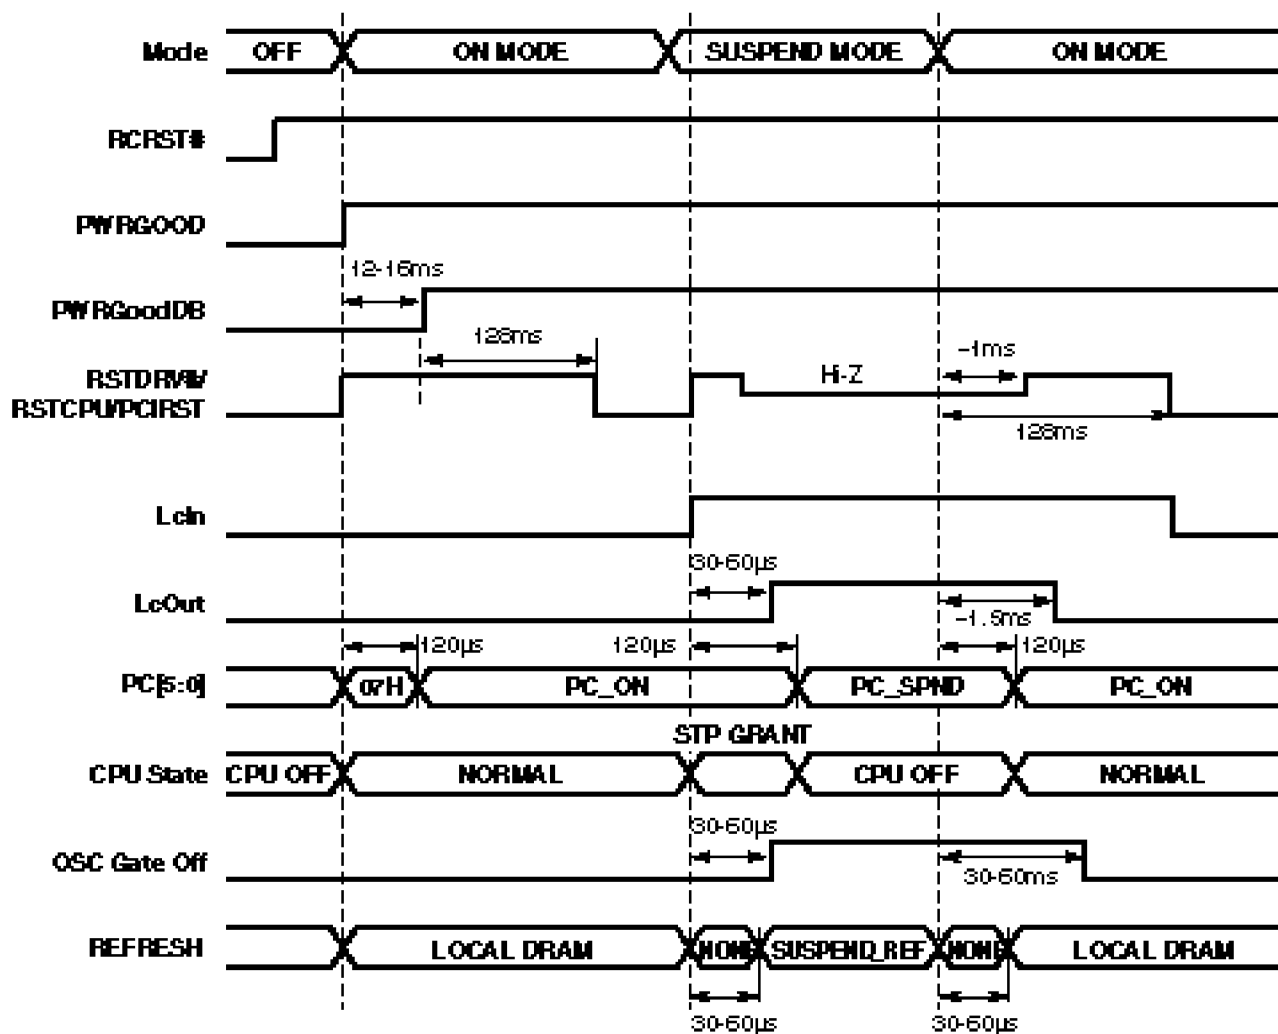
Mode
OFF
ON MODE
SUSPEND MODE
ON MODE
RCRST#
PWRGOOD
12-16ms
PWRGoodDB
128ms
RSTDRV/
RSTCPU/PCIRST
Hi-Z
~1ms
128ms
LcIn
30-60µs
LcOut
~1.5ms
120µs
120µs
120µs
PC[5:0]
07H
PC_ON
PC_SPND
PC_ON
STP GRANT
CPU State
CPU OFF
NORMAL
CPU OFF
NORMAL
30-60µs
OSC Gate Off
30-60ms
REFRESH
LOCAL DRAM
NONE
SUSPEND_REF
NONE
LOCAL DRAM
30-60µs
30-60µs